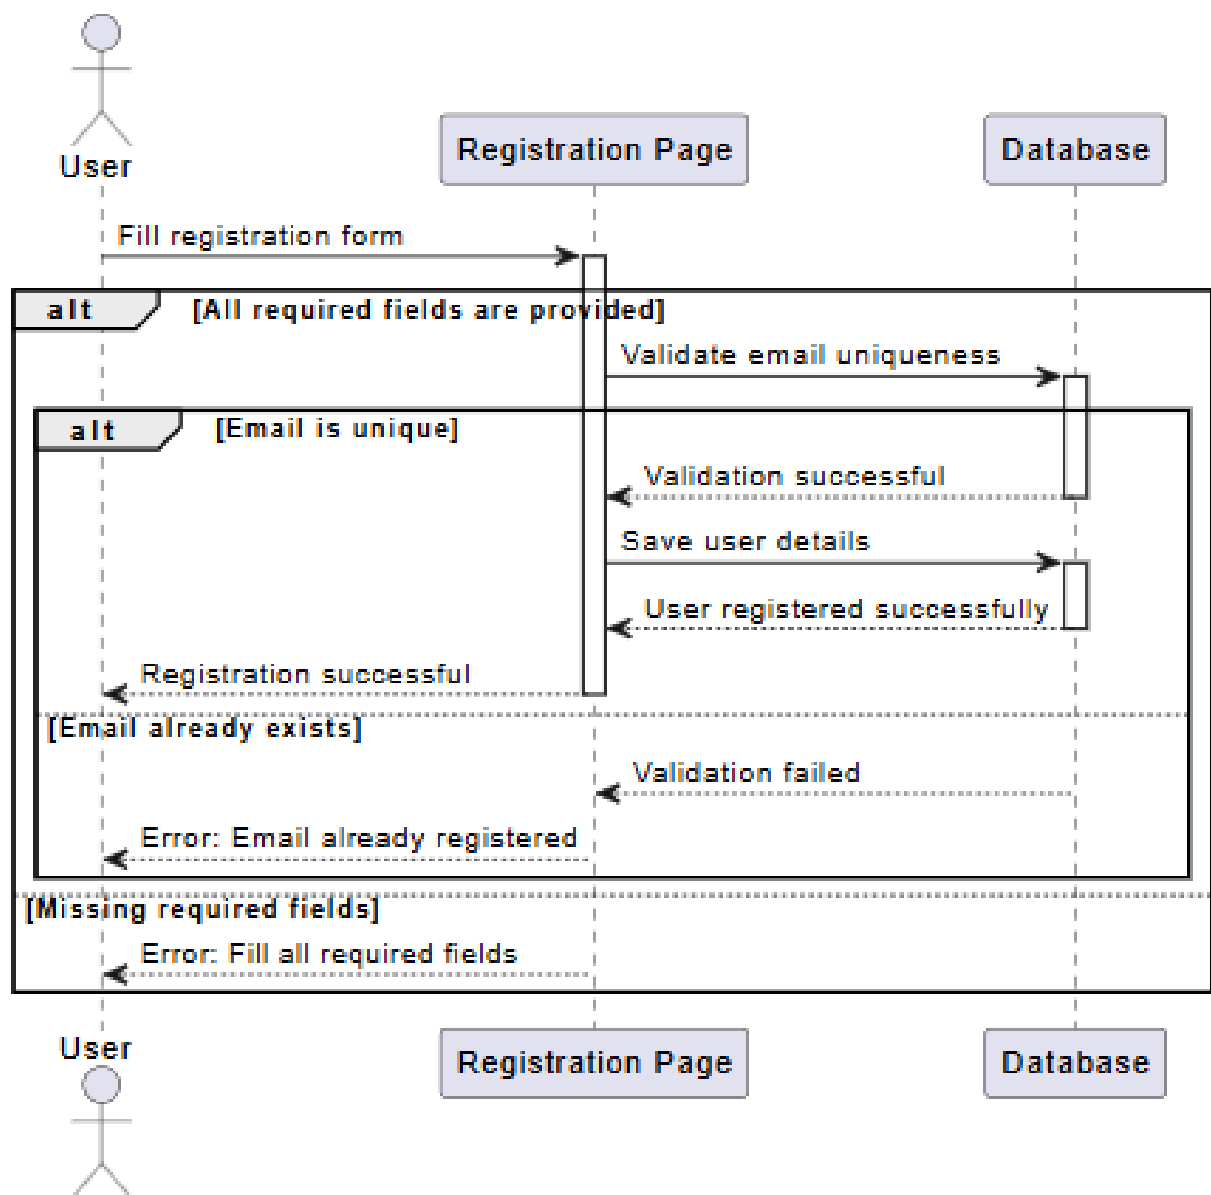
User

Registration Page

Database

Fill registration form

alt [All required fields are provided]

Validate email uniqueness

alt [Email is unique]

Validation successful

Save user details

User registered successfully

Registration successful

[Email already exists]

Validation failed

Error: Email already registered

[Missing required fields]

Error: Fill all required fields

User

Registration Page

Database